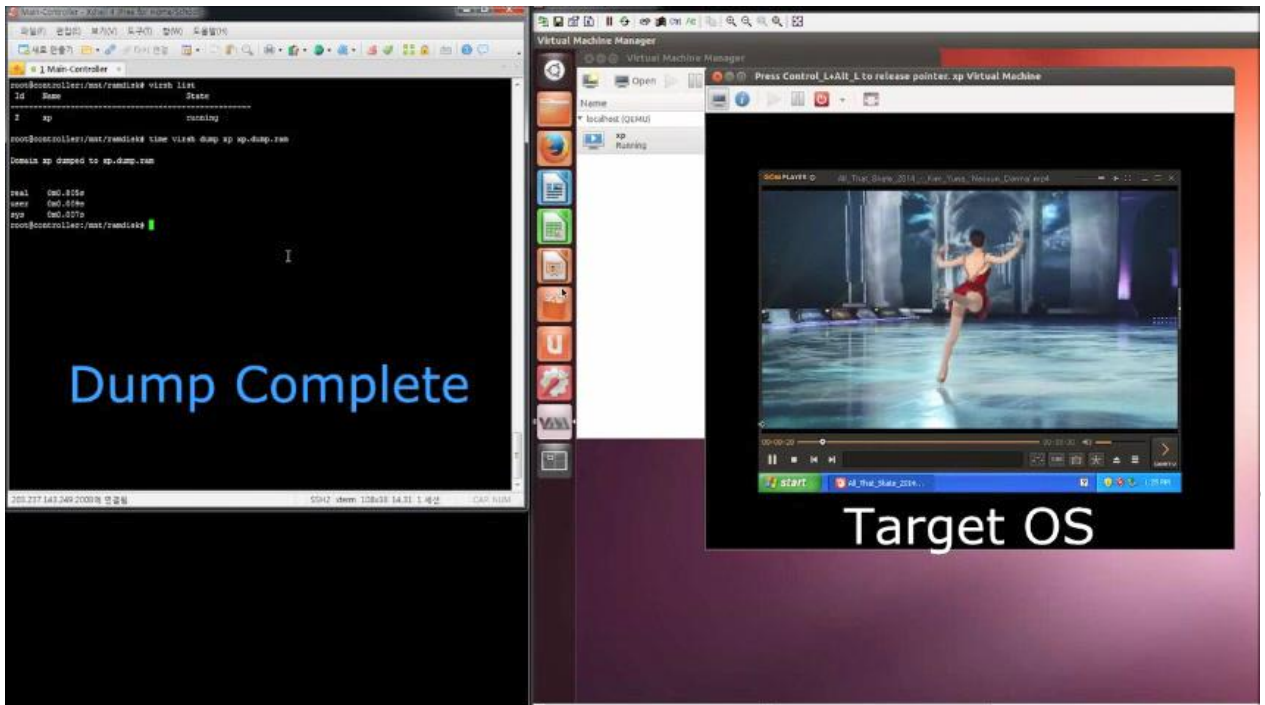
Main-Controller - Xshell 4 (Free for Home/School)

파일(F) 편집(E) 보기(V) 도구(T) 탭(B) 창(W) 도움말(H)

새로 만들기

1 Main-Controller

root@controller:/mnt/ramdisk# virsh list
Id Name State
----------------------------------------------------
2 xp running

root@controller:/mnt/ramdisk# time virsh dump xp xp.dump.ram

Domain xp dumped to xp.dump.ram

real 0m0.805s
user 0m0.009s
sys 0m0.007s
root@controller:/mnt/ramdisk#

Dump Complete

203.237.143.249:2000에 연결됨

SSH2 xterm 108x38 14,31 1 세션 CAP NUM

Virtual Machine Manager

Virtual Machine Manager

Open

Name

localhost (QEMU)

xp
Running

Press Control_L+Alt_L to release pointer. xp Virtual Machine

GOM PLAYER All_That_Skate_2014_-_Kim_Yuna_Nessun_Dorma.mp4

start

All_That_Skate_2014...

Target OS